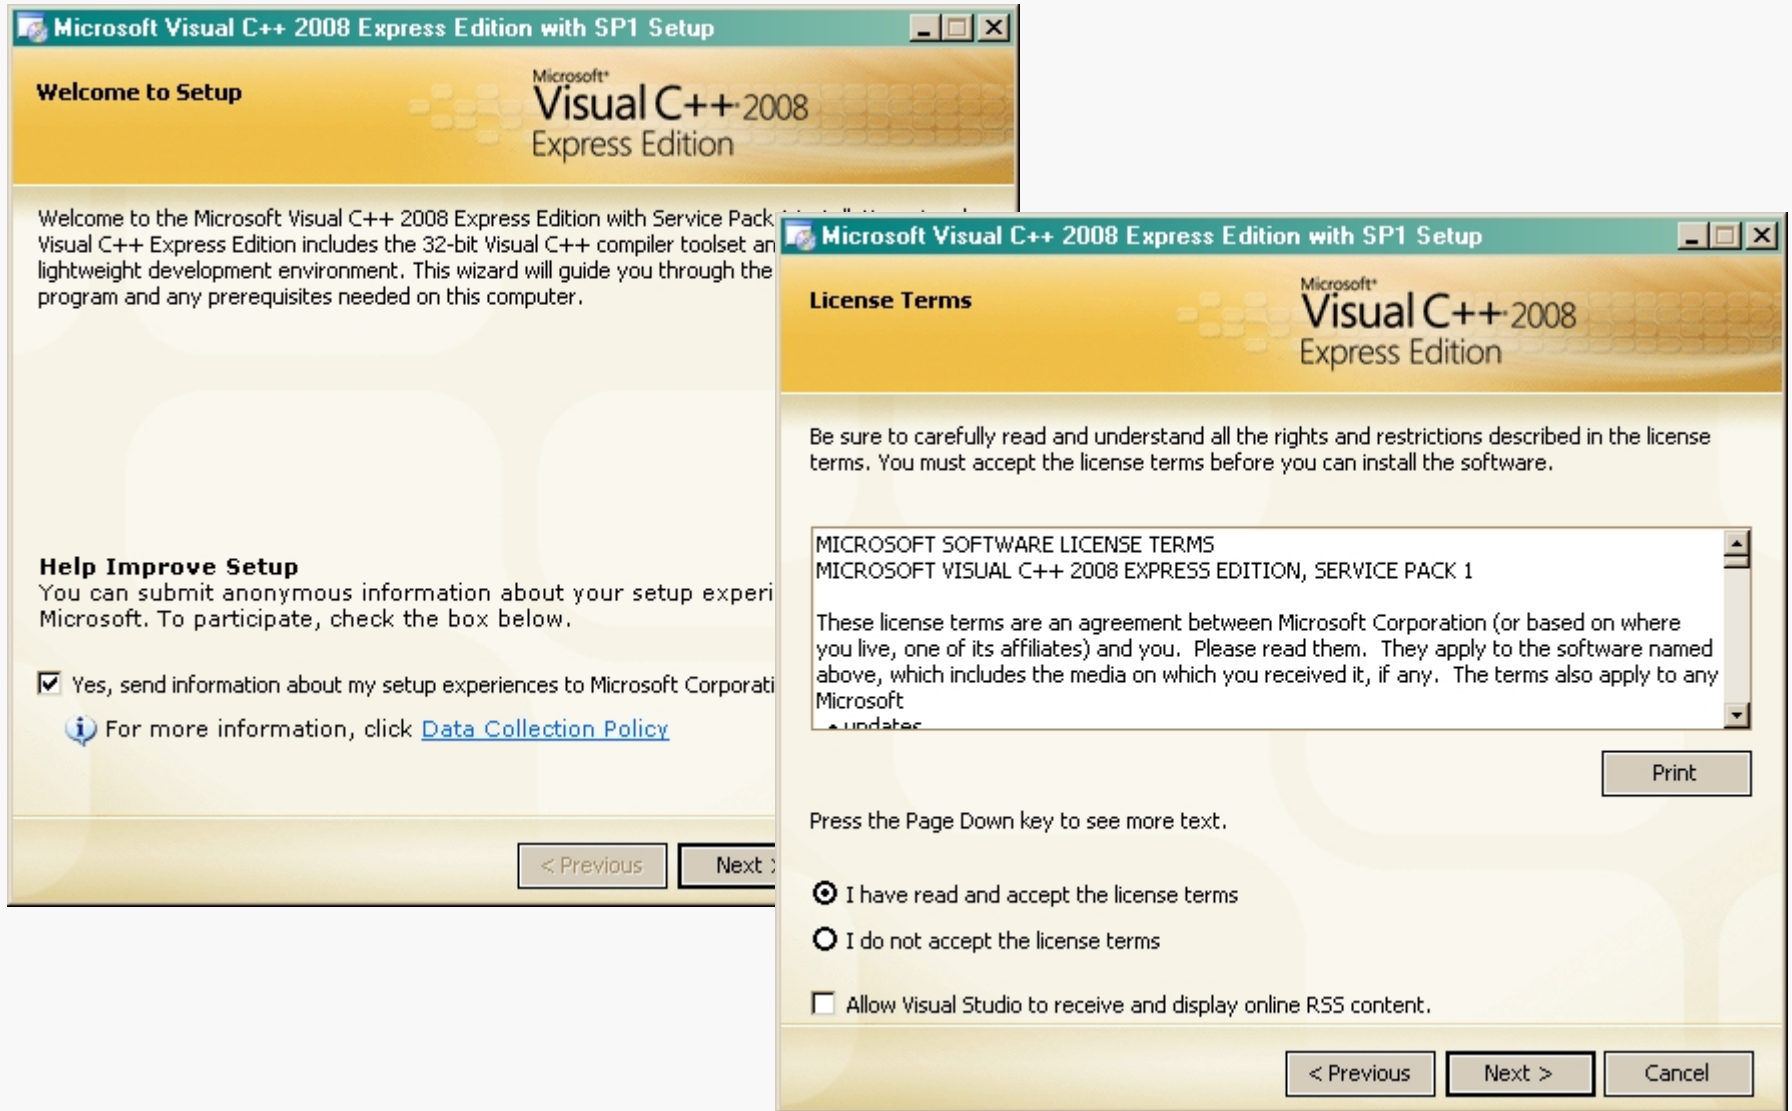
Microsoft Visual C++ 2008 Express Edition with SP1 Setup

Welcome to Setup

Microsoft Visual C++ 2008 Express Edition

Welcome to the Microsoft Visual C++ 2008 Express Edition with Service Pack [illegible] Visual C++ Express Edition includes the 32-bit Visual C++ compiler toolset an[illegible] lightweight development environment. This wizard will guide you through the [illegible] program and any prerequisites needed on this computer.

Help Improve Setup
You can submit anonymous information about your setup experi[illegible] Microsoft. To participate, check the box below.

Yes, send information about my setup experiences to Microsoft Corporati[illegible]

For more information, click Data Collection Policy

< Previous

Next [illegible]

Microsoft Visual C++ 2008 Express Edition with SP1 Setup

License Terms

Microsoft Visual C++ 2008 Express Edition

Be sure to carefully read and understand all the rights and restrictions described in the license terms. You must accept the license terms before you can install the software.

MICROSOFT SOFTWARE LICENSE TERMS
MICROSOFT VISUAL C++ 2008 EXPRESS EDITION, SERVICE PACK 1

These license terms are an agreement between Microsoft Corporation (or based on where you live, one of its affiliates) and you. Please read them. They apply to the software named above, which includes the media on which you received it, if any. The terms also apply to any Microsoft
• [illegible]

Print

Press the Page Down key to see more text.

I have read and accept the license terms

I do not accept the license terms

Allow Visual Studio to receive and display online RSS content.

< Previous

Next >

Cancel